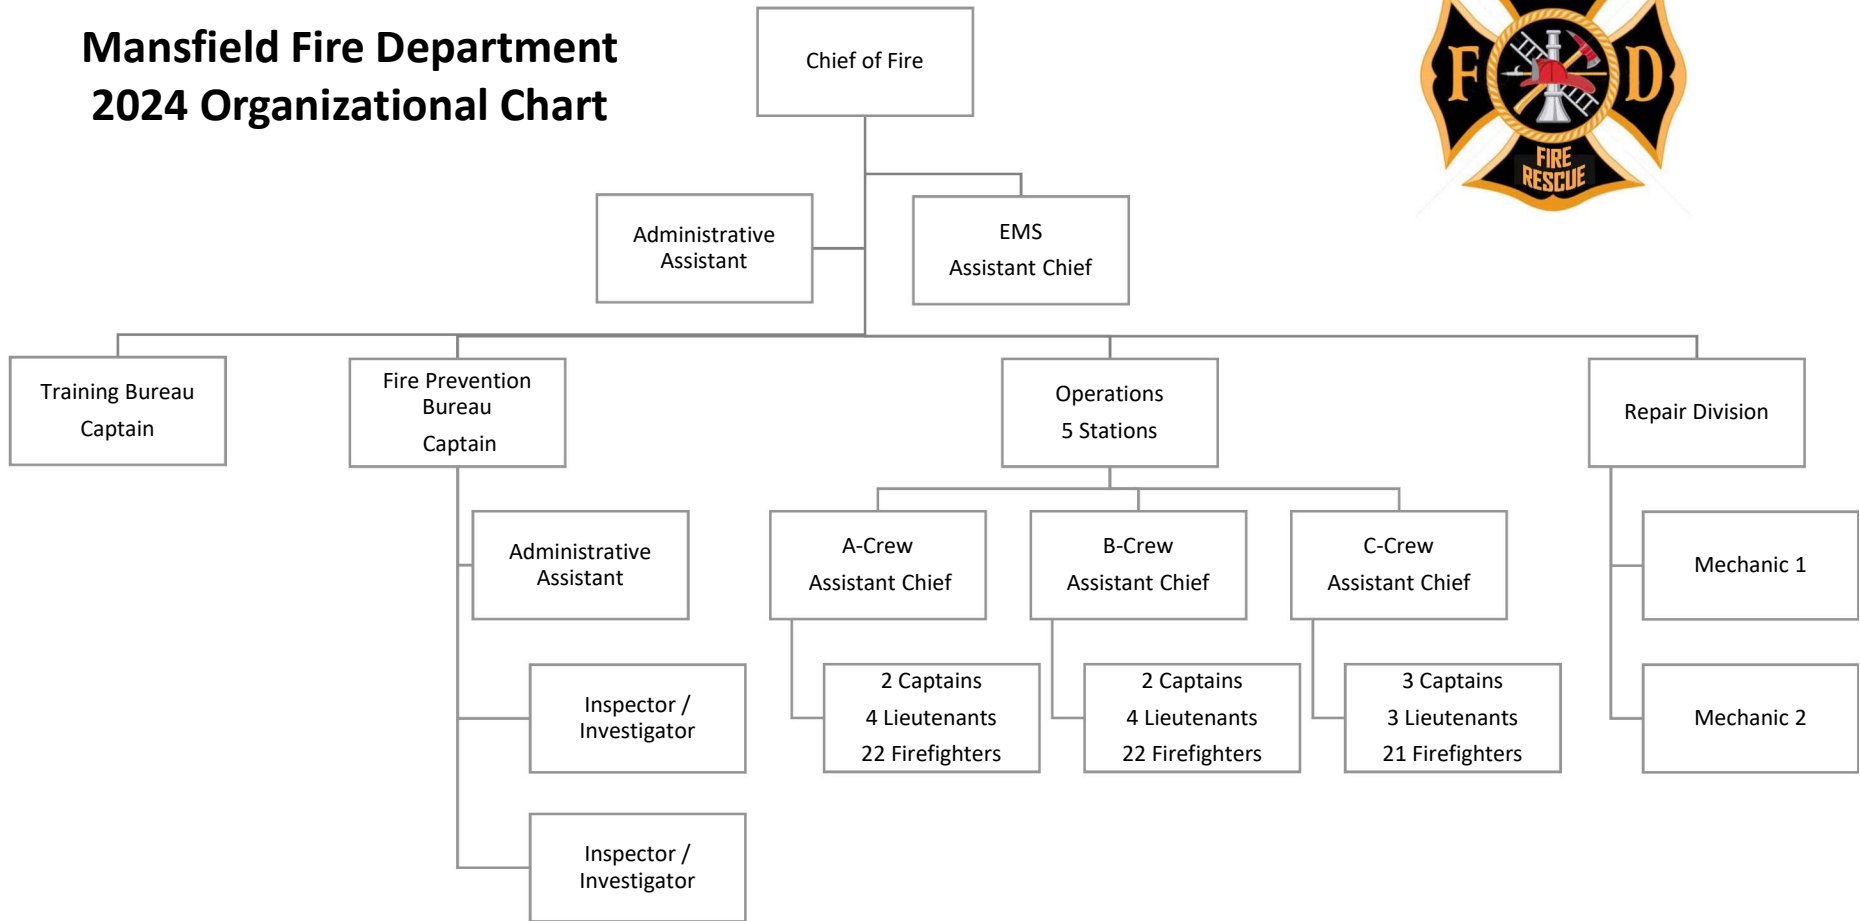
Mansfield Fire Department
2024 Organizational Chart

F D
FIRE RESCUE

Chief of Fire

Administrative Assistant

EMS
Assistant Chief

Training Bureau
Captain

Fire Prevention Bureau
Captain

Operations
5 Stations

Repair Division

Administrative Assistant

Inspector / Investigator

Inspector / Investigator

A-Crew
Assistant Chief

2 Captains
4 Lieutenants
22 Firefighters

B-Crew
Assistant Chief

2 Captains
4 Lieutenants
22 Firefighters

C-Crew
Assistant Chief

3 Captains
3 Lieutenants
21 Firefighters

Mechanic 1

Mechanic 2